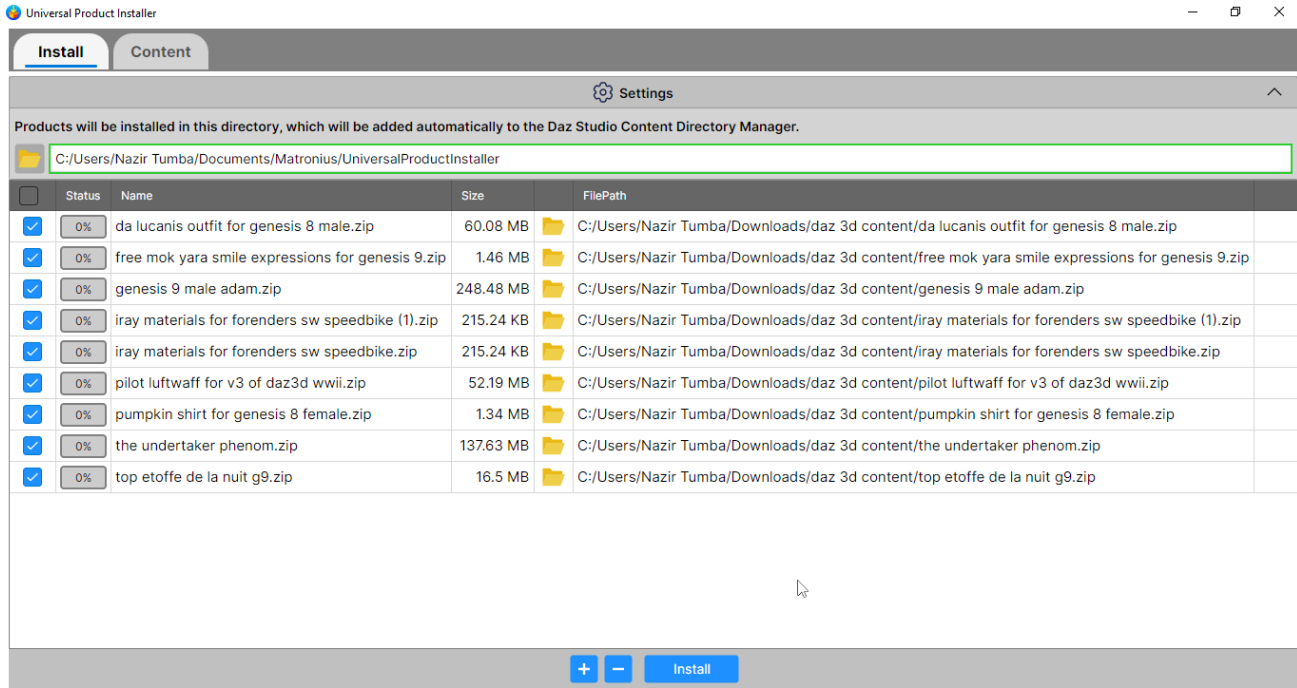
Universal Product Installer

Install Content

Settings

Products will be installed in this directory, which will be added automatically to the Daz Studio Content Directory Manager.

C:/Users/Nazir Tumba/Documents/Matronius/UniversalProductInstaller

| | Status | Name | Size | | FilePath |
|---|---|---|---|---|---|
| | 0% | da lucanis outfit for genesis 8 male.zip | 60.08 MB | | C:/Users/Nazir Tumba/Downloads/daz 3d content/da lucanis outfit for genesis 8 male.zip |
| | 0% | free mok yara smile expressions for genesis 9.zip | 1.46 MB | | C:/Users/Nazir Tumba/Downloads/daz 3d content/free mok yara smile expressions for genesis 9.zip |
| | 0% | genesis 9 male adam.zip | 248.48 MB | | C:/Users/Nazir Tumba/Downloads/daz 3d content/genesis 9 male adam.zip |
| | 0% | iray materials for forenders sw speedbike (1).zip | 215.24 KB | | C:/Users/Nazir Tumba/Downloads/daz 3d content/iray materials for forenders sw speedbike (1).zip |
| | 0% | iray materials for forenders sw speedbike.zip | 215.24 KB | | C:/Users/Nazir Tumba/Downloads/daz 3d content/iray materials for forenders sw speedbike.zip |
| | 0% | pilot luftwaff for v3 of daz3d wwii.zip | 52.19 MB | | C:/Users/Nazir Tumba/Downloads/daz 3d content/pilot luftwaff for v3 of daz3d wwii.zip |
| | 0% | pumpkin shirt for genesis 8 female.zip | 1.34 MB | | C:/Users/Nazir Tumba/Downloads/daz 3d content/pumpkin shirt for genesis 8 female.zip |
| | 0% | the undertaker phenom.zip | 137.63 MB | | C:/Users/Nazir Tumba/Downloads/daz 3d content/the undertaker phenom.zip |
| | 0% | top etoffe de la nuit g9.zip | 16.5 MB | | C:/Users/Nazir Tumba/Downloads/daz 3d content/top etoffe de la nuit g9.zip |

+ − Install